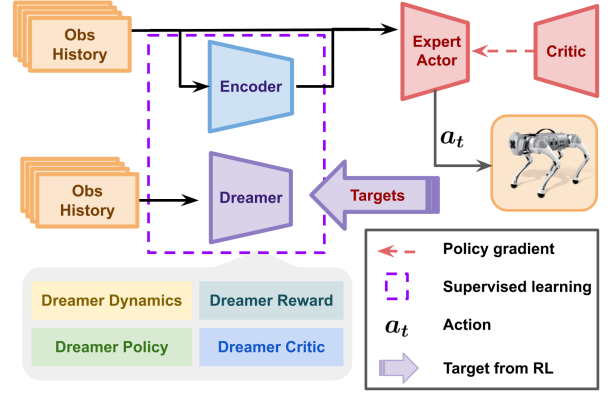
Obs History

Encoder

Expert Actor

Critic

$a_t$

Obs History

Dreamer

Targets

Dreamer Dynamics

Dreamer Reward

Dreamer Policy

Dreamer Critic

Policy gradient

Supervised learning

$a_t$ Action

Target from RL